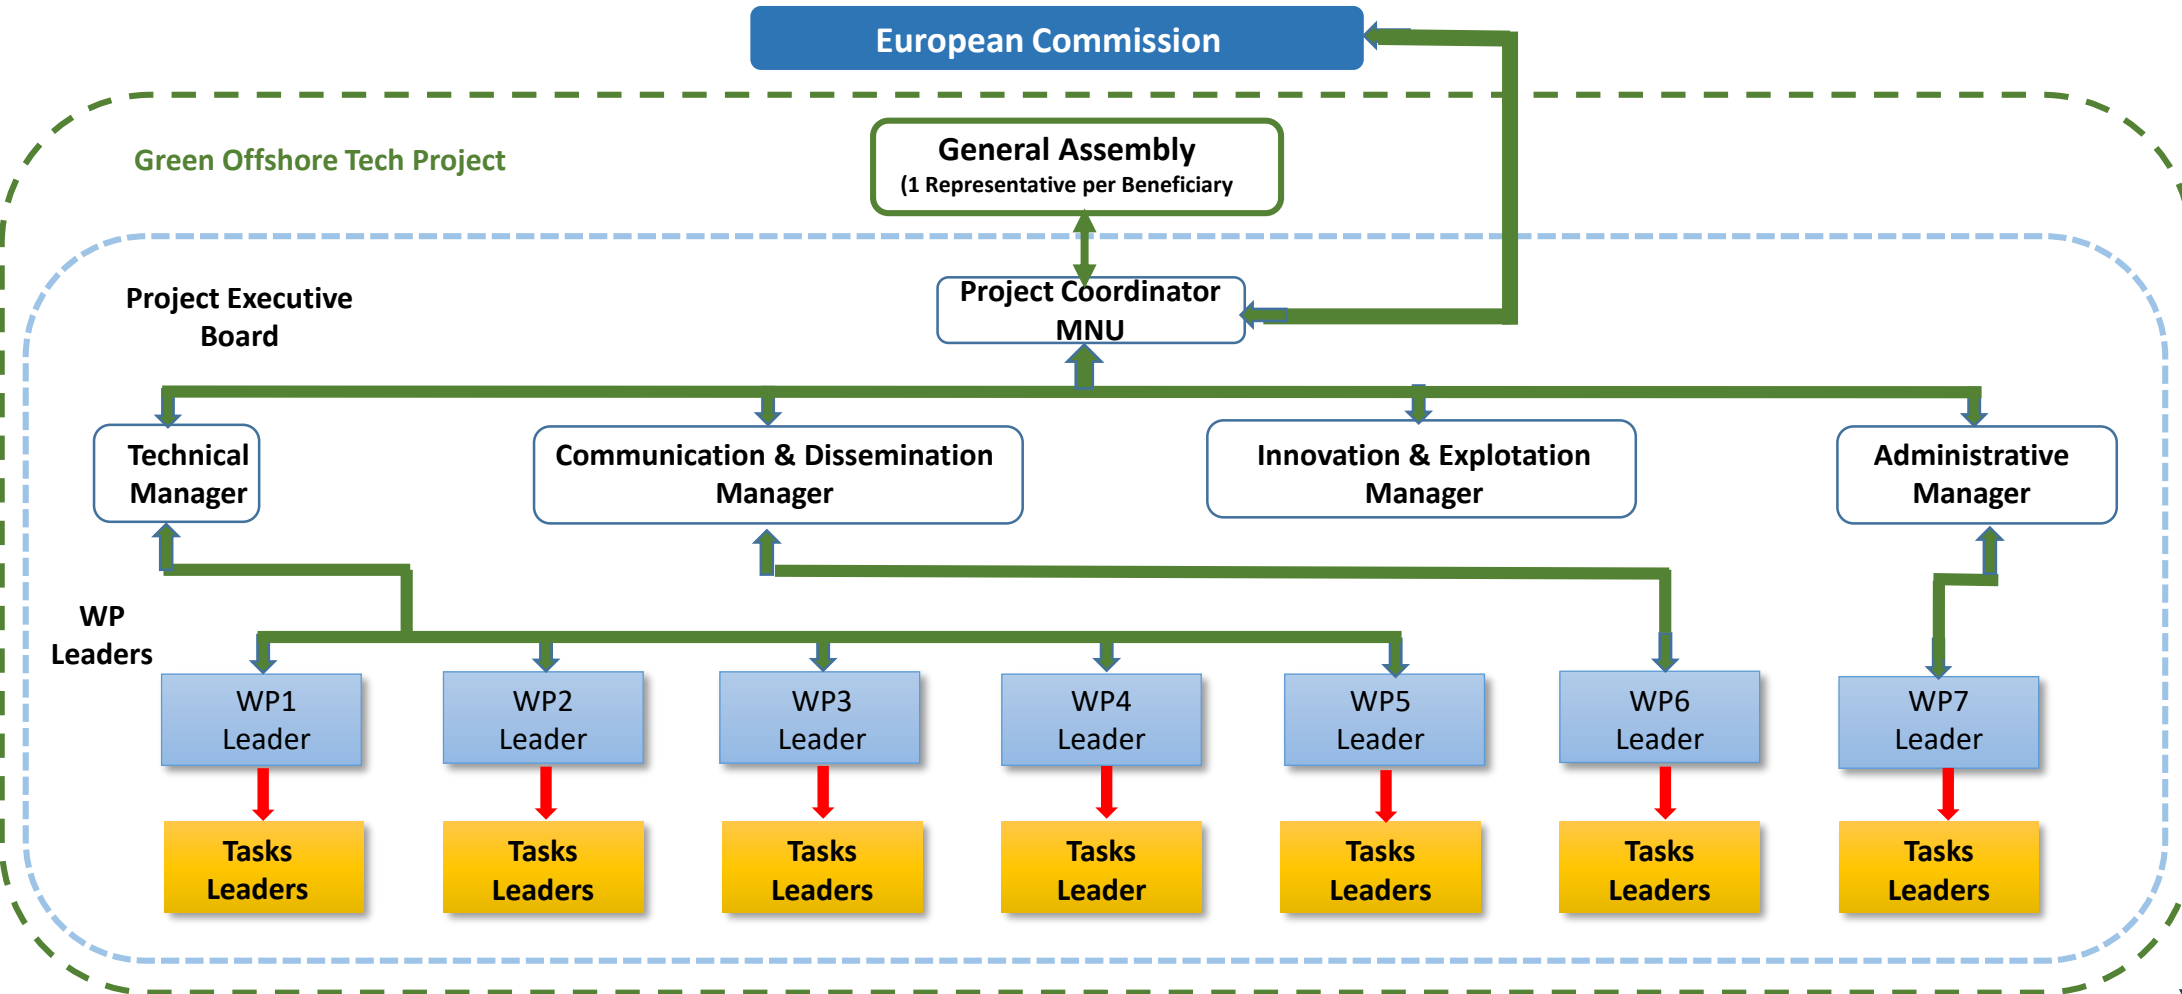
European Commission

Green Offshore Tech Project

General Assembly
(1 Representative per Beneficiary

Project Executive Board

Project Coordinator MNU

Technical Manager

Communication & Dissemination Manager

Innovation & Explotation Manager

Administrative Manager

WP Leaders

WP1 Leader

WP2 Leader

WP3 Leader

WP4 Leader

WP5 Leader

WP6 Leader

WP7 Leader

Tasks Leaders

Tasks Leaders

Tasks Leaders

Tasks Leader

Tasks Leaders

Tasks Leaders

Tasks Leaders